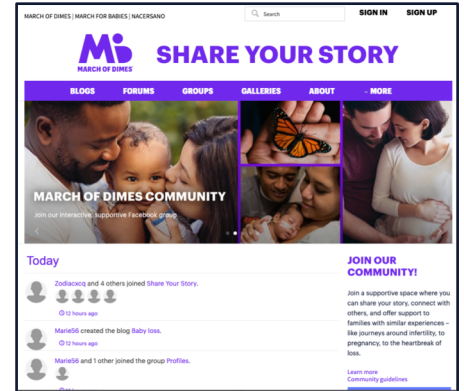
MARCH OF DIMES | MARCH FOR BABIES | NACERSANO

Search

SIGN IN

SIGN UP

MARCH OF DIMES

SHARE YOUR STORY

BLOGS

FORUMS

GROUPS

GALLERIES

ABOUT

MORE

MARCH OF DIMES COMMUNITY

Join our interactive, supportive Facebook group

Today

Zodiacxcq and 4 others joined Share Your Story.

12 hours ago

Marie56 created the blog Baby loss.

12 hours ago

Marie56 and 1 other joined the group Profiles.

JOIN OUR COMMUNITY!

Join a supportive space where you can share your story, connect with others, and offer support to families with similar experiences – like journeys around infertility, to pregnancy, to the heartbreak of loss.

Learn more

Community guidelines